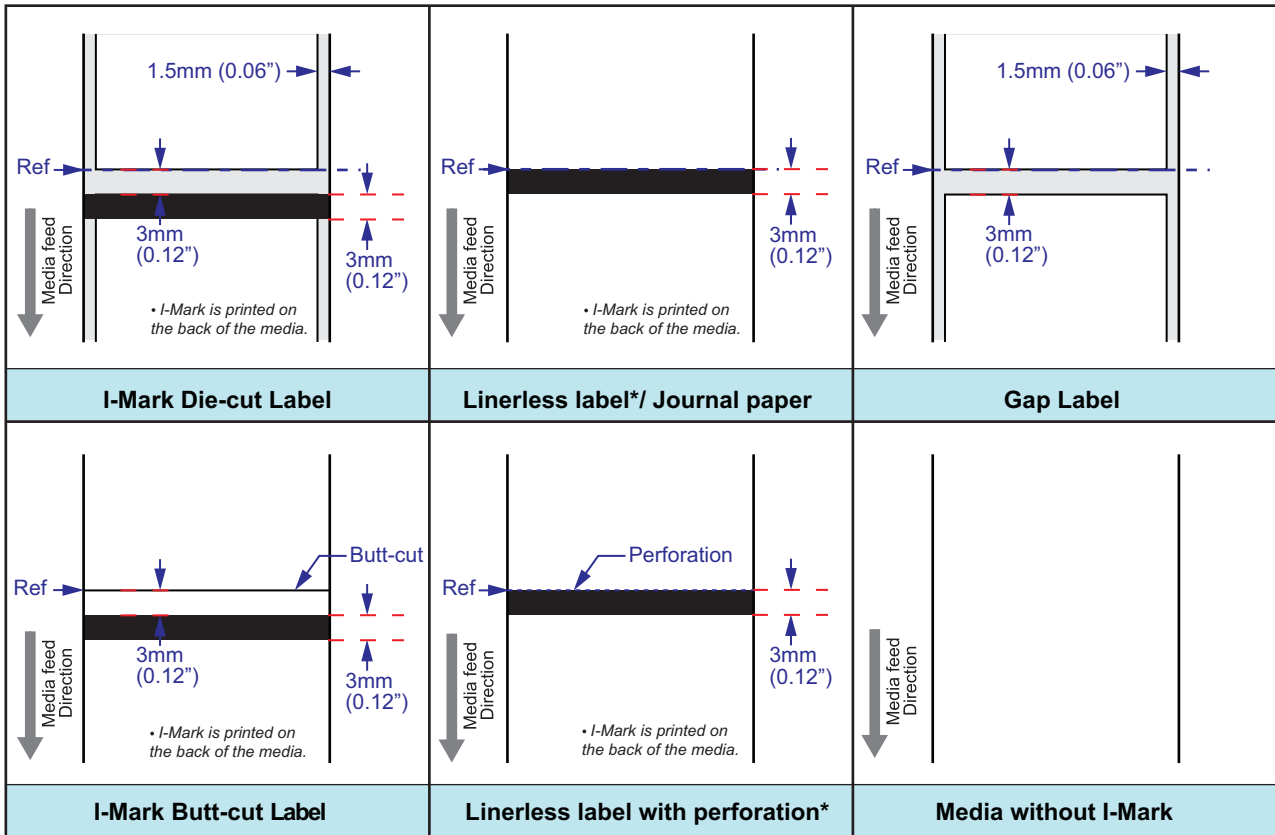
1.5mm (0.06”)

Ref

Media feed Direction

3mm (0.12”)

3mm (0.12”)

• I-Mark is printed on the back of the media.

Ref

Media feed Direction

3mm (0.12”)

• I-Mark is printed on the back of the media.

1.5mm (0.06”)

Ref

Media feed Direction

3mm (0.12”)

| I-Mark Die-cut Label | Linerless label*/ Journal paper | Gap Label |
|---|---|---|

Butt-cut

Ref

Media feed Direction

3mm (0.12”)

3mm (0.12”)

• I-Mark is printed on the back of the media.

Perforation

Ref

Media feed Direction

3mm (0.12”)

• I-Mark is printed on the back of the media.

Media feed Direction

| I-Mark Butt-cut Label | Linerless label with perforation* | Media without I-Mark |
|---|---|---|